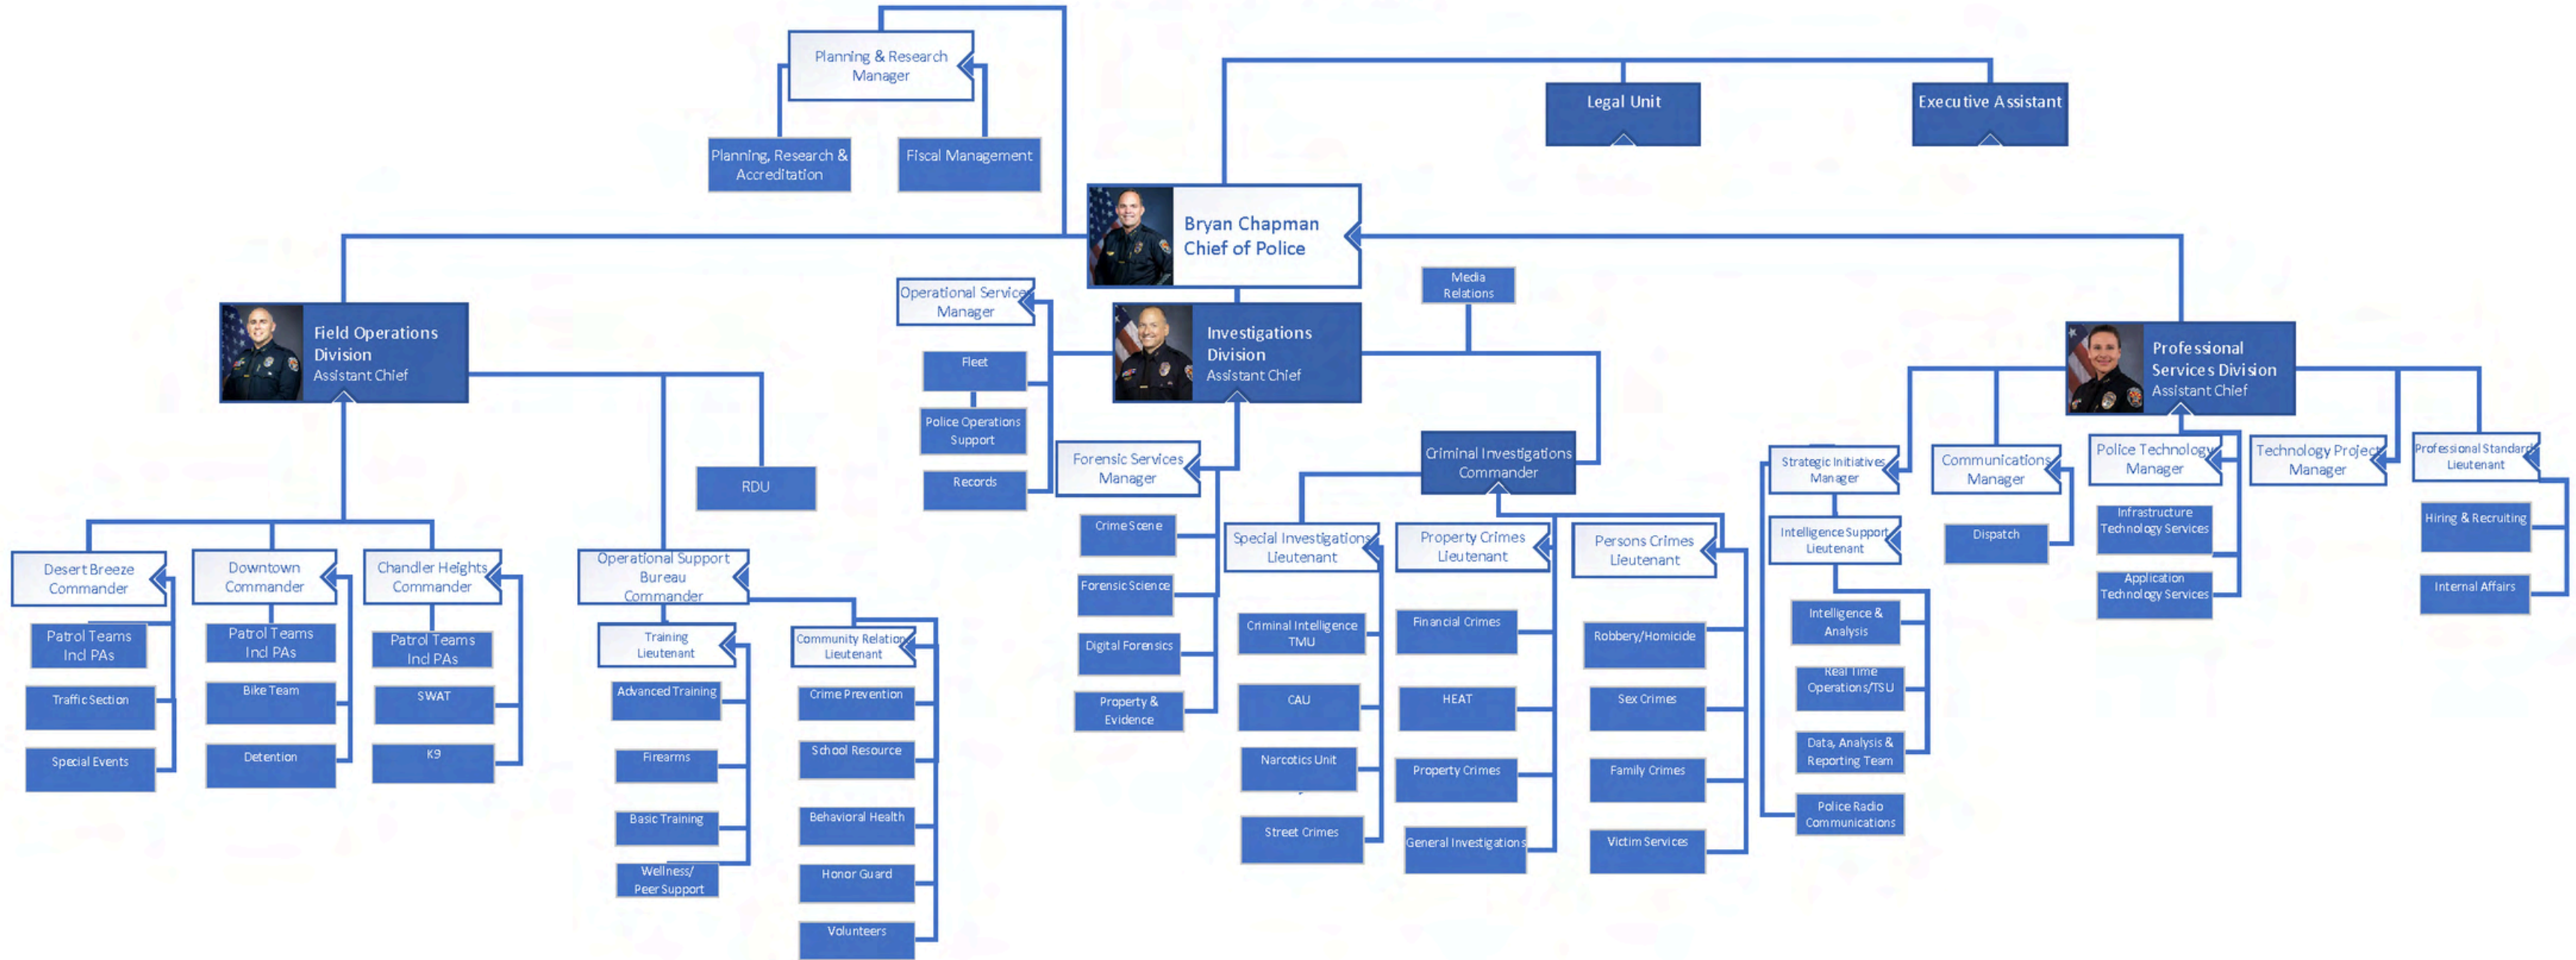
Planning & Research Manager

Planning, Research & Accreditation

Fiscal Management

Legal Unit

Executive Assistant

Bryan Chapman
Chief of Police

Field Operations Division
Assistant Chief

Operational Services Manager

Fleet

Police Operations Support

Records

Investigations Division
Assistant Chief

Media Relations

Professional Services Division
Assistant Chief

RDU

Forensic Services Manager

Crime Scene

Forensic Science

Digital Forensics

Property & Evidence

Criminal Investigations Commander

Special Investigations Lieutenant

Criminal Intelligence TMU

CAU

Narcotics Unit

Street Crimes

Property Crimes Lieutenant

Financial Crimes

HEAT

Property Crimes

General Investigations

Persons Crimes Lieutenant

Robbery/Homicide

Sex Crimes

Family Crimes

Victim Services

Desert Breeze Commander

Patrol Teams Incl PAs

Traffic Section

Special Events

Downtown Commander

Patrol Teams Incl PAs

Bike Team

Detention

Chandler Heights Commander

Patrol Teams Incl PAs

SWAT

K9

Operational Support Bureau Commander

Training Lieutenant

Advanced Training

Firearms

Basic Training

Wellness/ Peer Support

Community Relations Lieutenant

Crime Prevention

School Resource

Behavioral Health

Honor Guard

Volunteers

Strategic Initiatives Manager

Intelligence Support Lieutenant

Intelligence & Analysis

Real Time Operations/TSU

Data, Analysis & Reporting Team

Police Radio Communications

Communications Manager

Dispatch

Police Technology Manager

Infrastructure Technology Services

Application Technology Services

Technology Project Manager

Professional Standards Lieutenant

Hiring & Recruiting

Internal Affairs